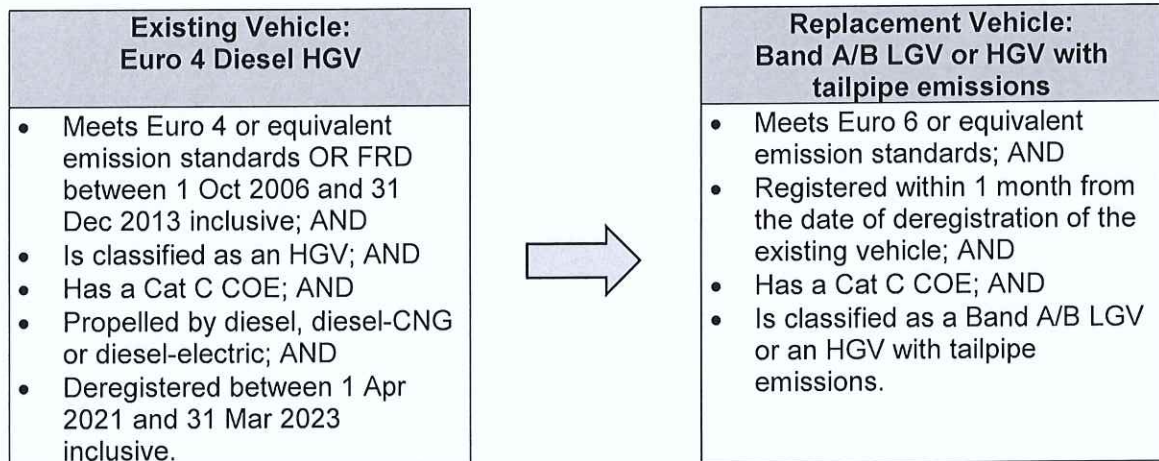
Existing Vehicle:
Euro 4 Diesel HGV

- Meets Euro 4 or equivalent emission standards OR FRD between 1 Oct 2006 and 31 Dec 2013 inclusive; AND
- Is classified as an HGV; AND
- Has a Cat C COE; AND
- Propelled by diesel, diesel-CNG or diesel-electric; AND
- Deregistered between 1 Apr 2021 and 31 Mar 2023 inclusive.

Replacement Vehicle:
Band A/B LGV or HGV with tailpipe emissions

- Meets Euro 6 or equivalent emission standards; AND
- Registered within 1 month from the date of deregistration of the existing vehicle; AND
- Has a Cat C COE; AND
- Is classified as a Band A/B LGV or an HGV with tailpipe emissions.